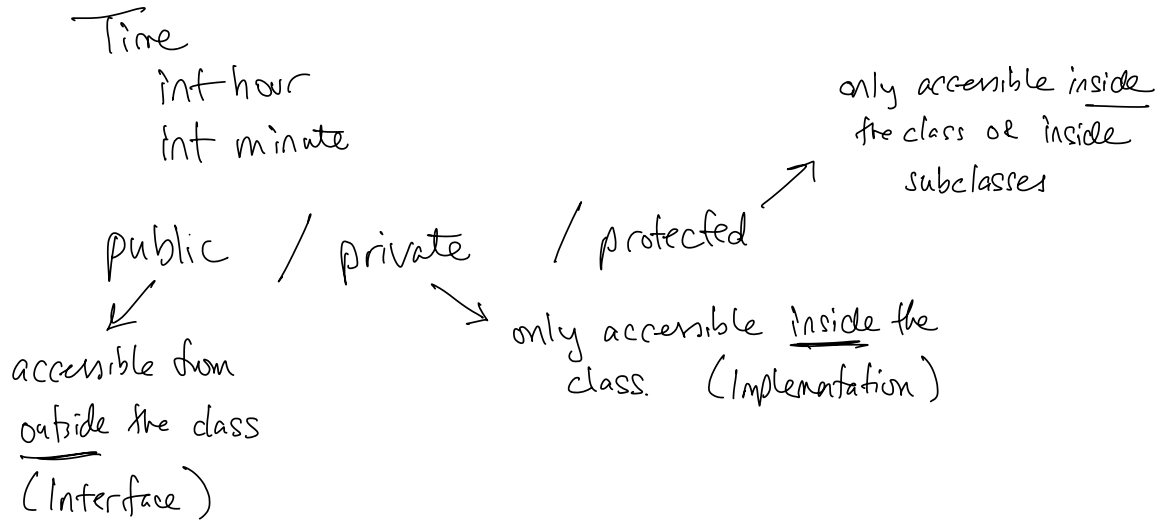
Time
int hour
int minute

only accessible inside the class or inside subclasses

public / private / protected

accessible from outside the class (Interface)

only accessible inside the class. (Implementation)